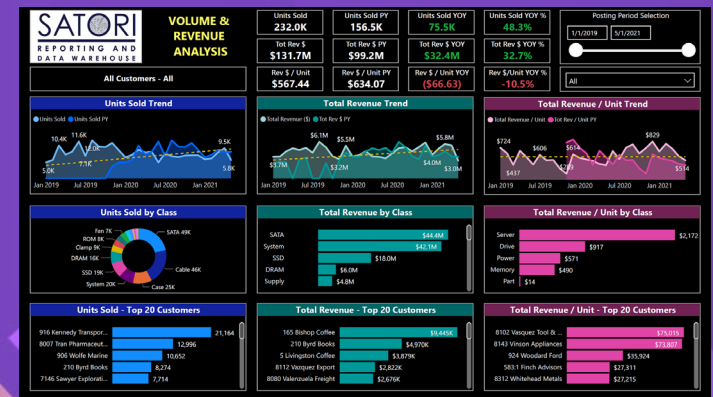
SATORI
REPORTING AND DATA WAREHOUSE

VOLUME & REVENUE ANALYSIS

All Customers - All

| Units Sold | Units Sold PY | Units Sold YOY | Units Sold YOY % |
|---|---|---|---|
| 232.0K | 156.5K | 75.5K | 48.3% |
| Tot Rev $ | Tot Rev $ PY | Tot Rev $ YOY | Tot Rev $ YOY % |
| $131.7M | $99.2M | $32.4M | 32.7% |
| Rev $ / Unit | Rev $ / Unit PY | Rev $ / Unit YOY | Rev $/Unit YOY % |
| $567.44 | $634.07 | ($66.63) | -10.5% |

Posting Period Selection
1/1/2019
5/1/2021
All

Units Sold Trend
Units Sold  Units Sold PY
10.4K 11.6K 7.1K 5.0K 9.5K 5.8K
Jan 2019 Jul 2019 Jan 2020 Jul 2020 Jan 2021

Total Revenue Trend
Total Revenue ($)  Tot Rev $ PY
$6.1M $5.5M $5.8M $3.7M $3.2M $4.0M $3.0M
Jan 2019 Jul 2019 Jan 2020 Jul 2020 Jan 2021

Total Revenue / Unit Trend
Total Revenue / Unit  Tot Rev $ / Unit PY
$724 $606 $829 $437 $514
Jan 2019 Jul 2019 Jan 2020 Jul 2020 Jan 2021

Units Sold by Class
Fan 7K
ROM 8K
Clamp 9K
DRAM 16K
SSD 19K
System 20K
SATA 49K
Cable 46K
Case 25K

Total Revenue by Class
SATA $44.4M
System $42.1M
SSD $18.0M
DRAM $6.0M
Supply $4.8M

Total Revenue / Unit by Class
Server $2,172
Drive $917
Power $597
Memory $490
Part $14

Units Sold - Top 20 Customers
916 Kennedy Transpor... 21,164
8007 Tran Pharmaceut... 12,996
906 Wolfe Marine 10,652
210 Byrd Books 8,274
7146 Sawyer Explorati... 7,714

Total Revenue - Top 20 Customers
165 Bishop Coffee $9,445K
210 Byrd Books $4,970K
5 Livingston Coffee $3,879K
8112 Vazquez Export $2,822K
8080 Valenzuela Freight $2,676K

Total Revenue / Unit - Top 20 Customers
8102 Vasquez Tool & ... $75,015
8143 Vinson Appliances $73,807
924 Woodard Ford $35,924
583:1 Finch Advisors $27,311
8312 Whitehead Metals $27,215